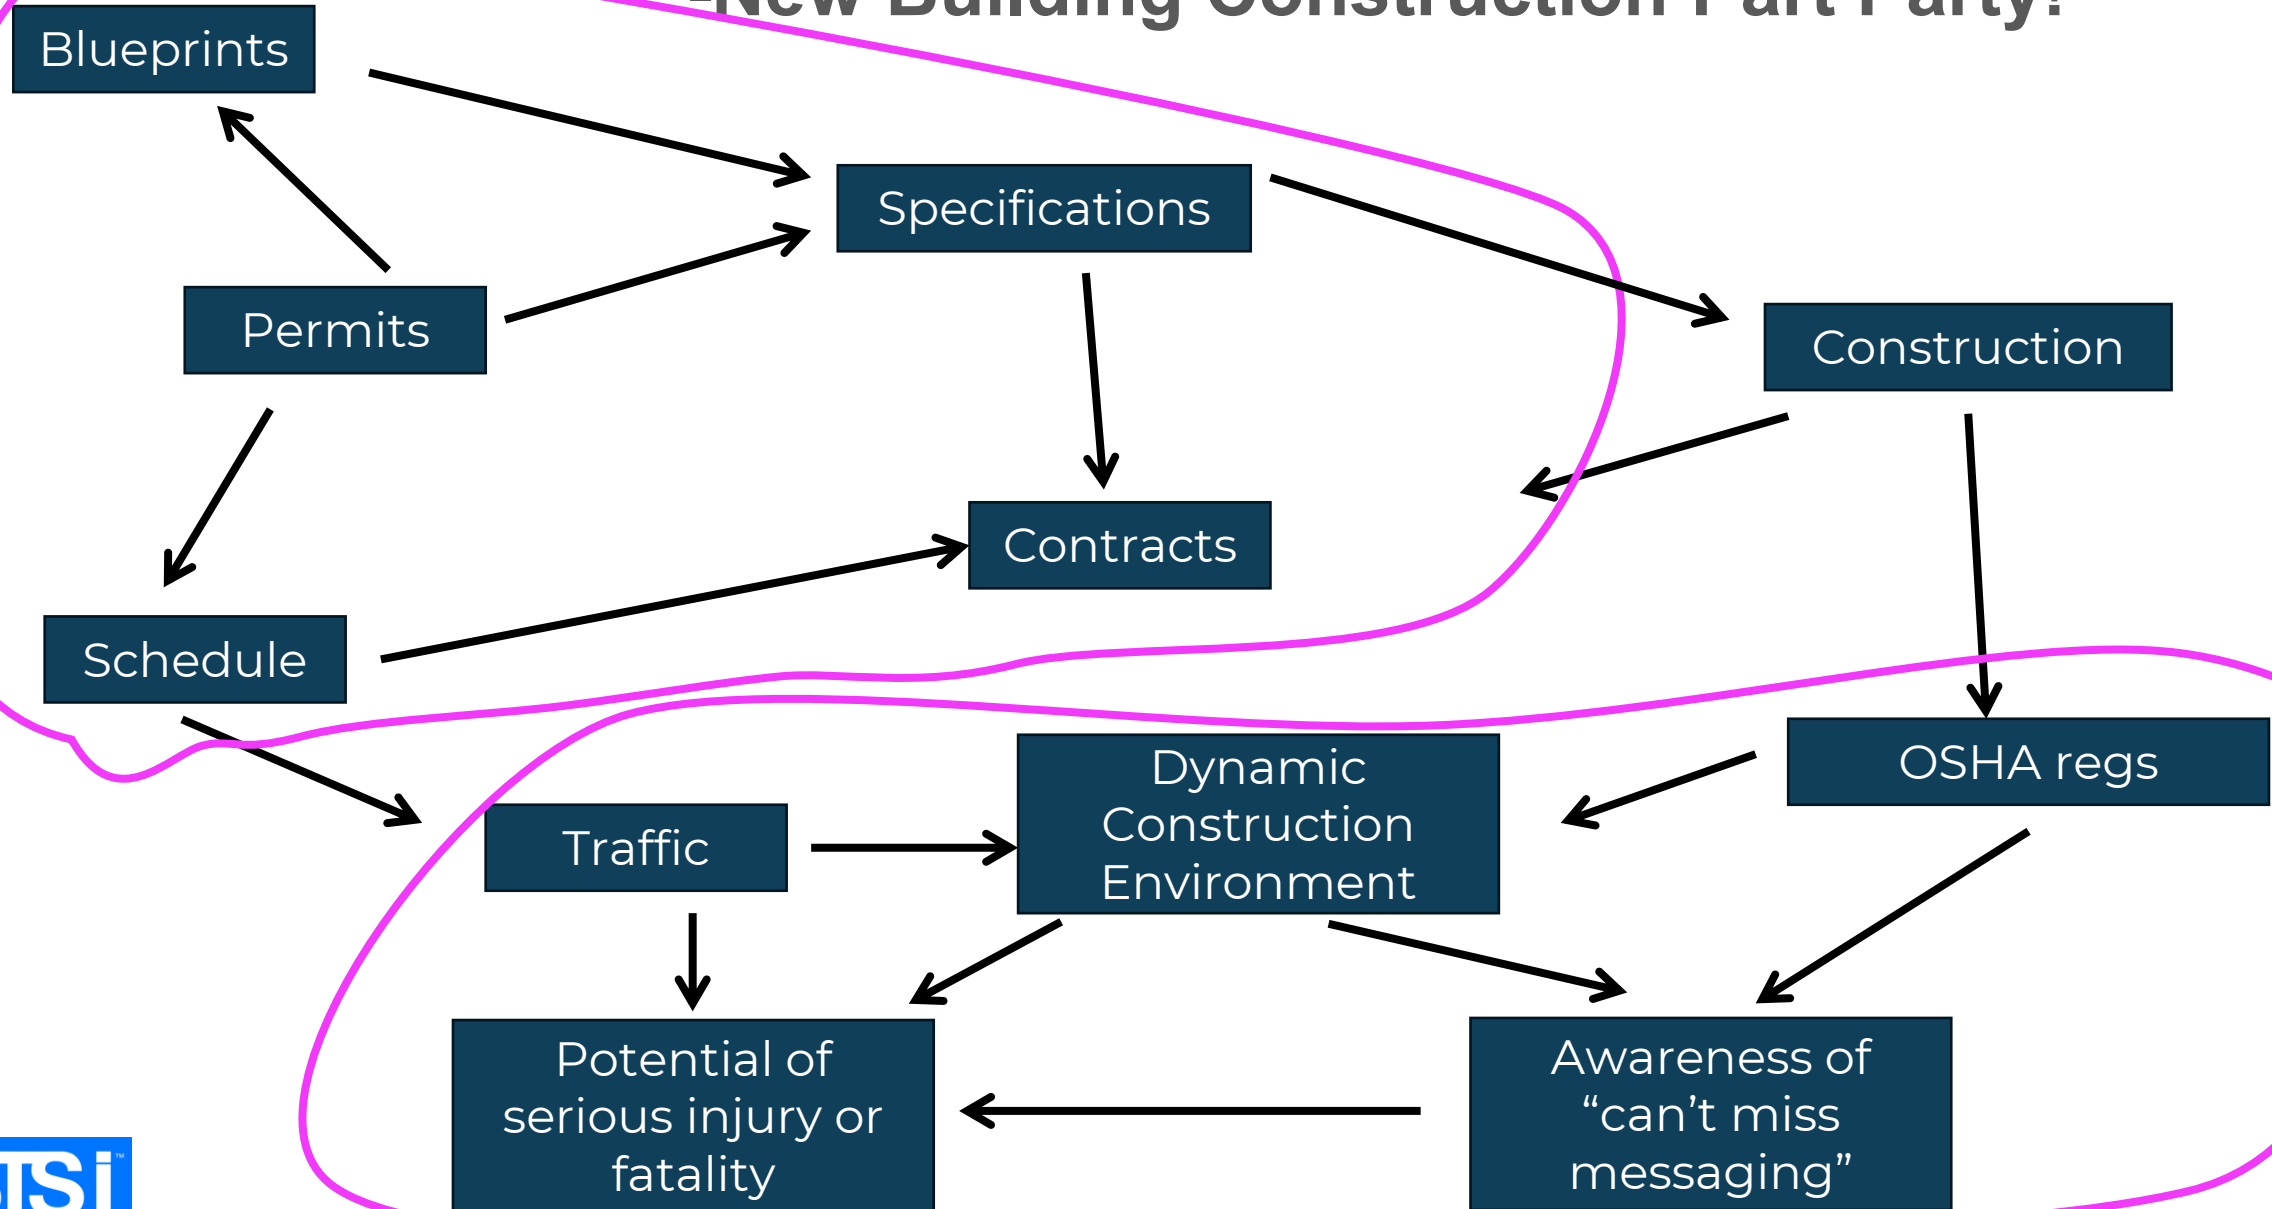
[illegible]New Building Construction Part Party!

Blueprints

Specifications

Permits

Construction

Contracts

Schedule

OSHA regs

Dynamic Construction Environment

Traffic

Potential of serious injury or fatality

Awareness of “can’t miss messaging”

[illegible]